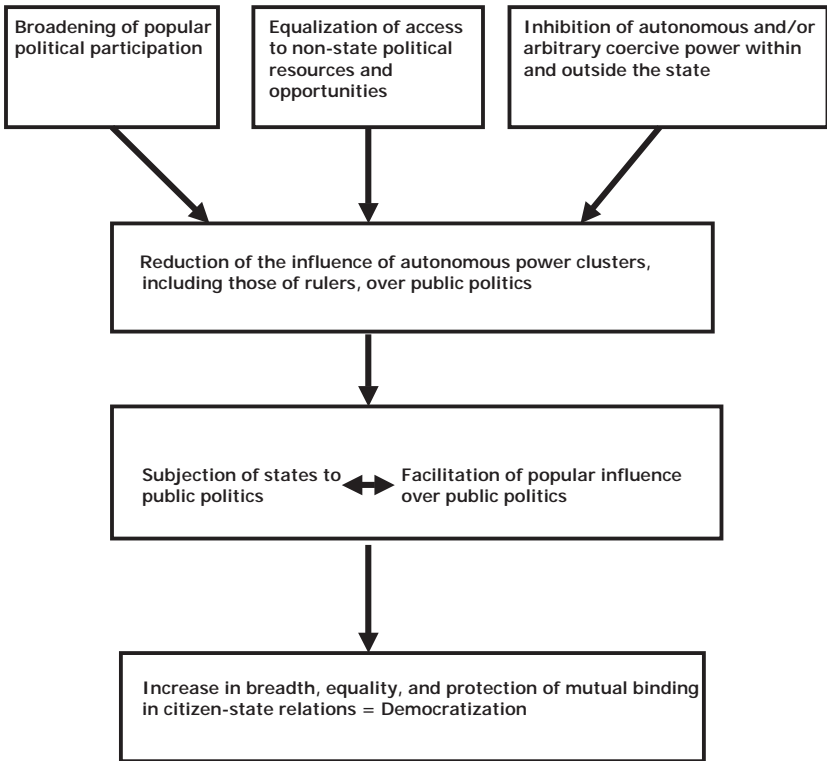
Broadening of popular political participation

Equalization of access to non-state political resources and opportunities

Inhibition of autonomous and/or arbitrary coercive power within and outside the state

Reduction of the influence of autonomous power clusters, including those of rulers, over public politics

Subjection of states to public politics

Facilitation of popular influence over public politics

Increase in breadth, equality, and protection of mutual binding in citizen-state relations = Democratization